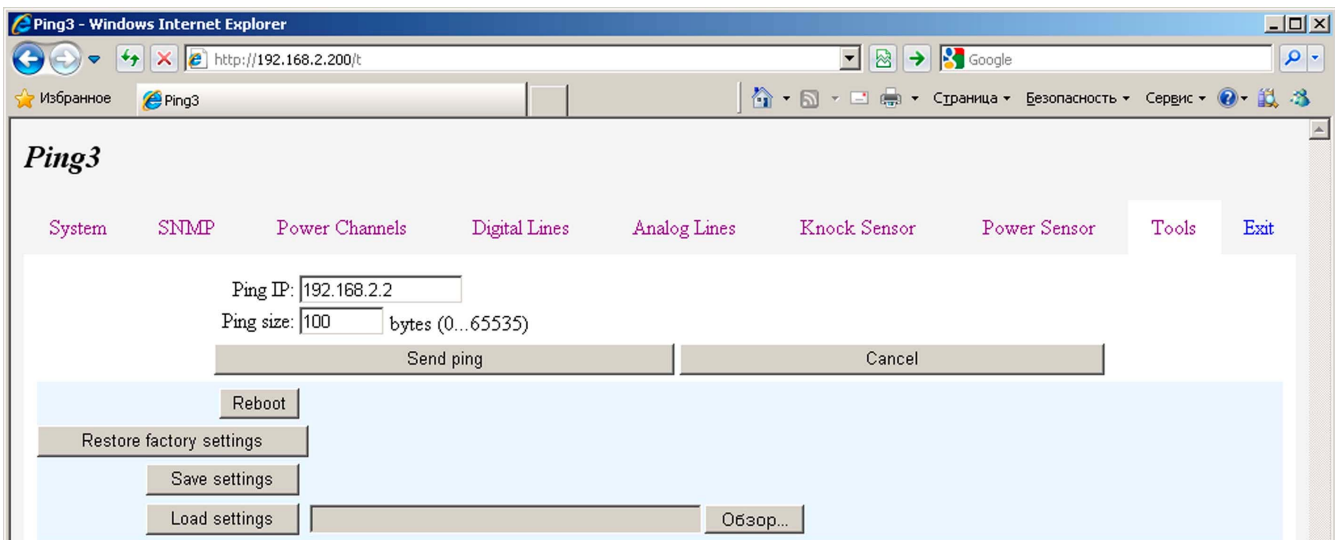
Ping3 - Windows Internet Explorer

http://192.168.2.200/t

Google

Избранное

Ping3

Страница ▾ Безопасность ▾ Сервис ▾

Ping3

System SNMP Power Channels Digital Lines Analog Lines Knock Sensor Power Sensor Tools Exit

Ping IP: 192.168.2.2

Ping size: 100 bytes (0...65535)

Send ping

Cancel

Reboot

Restore factory settings

Save settings

Load settings

Обзор...